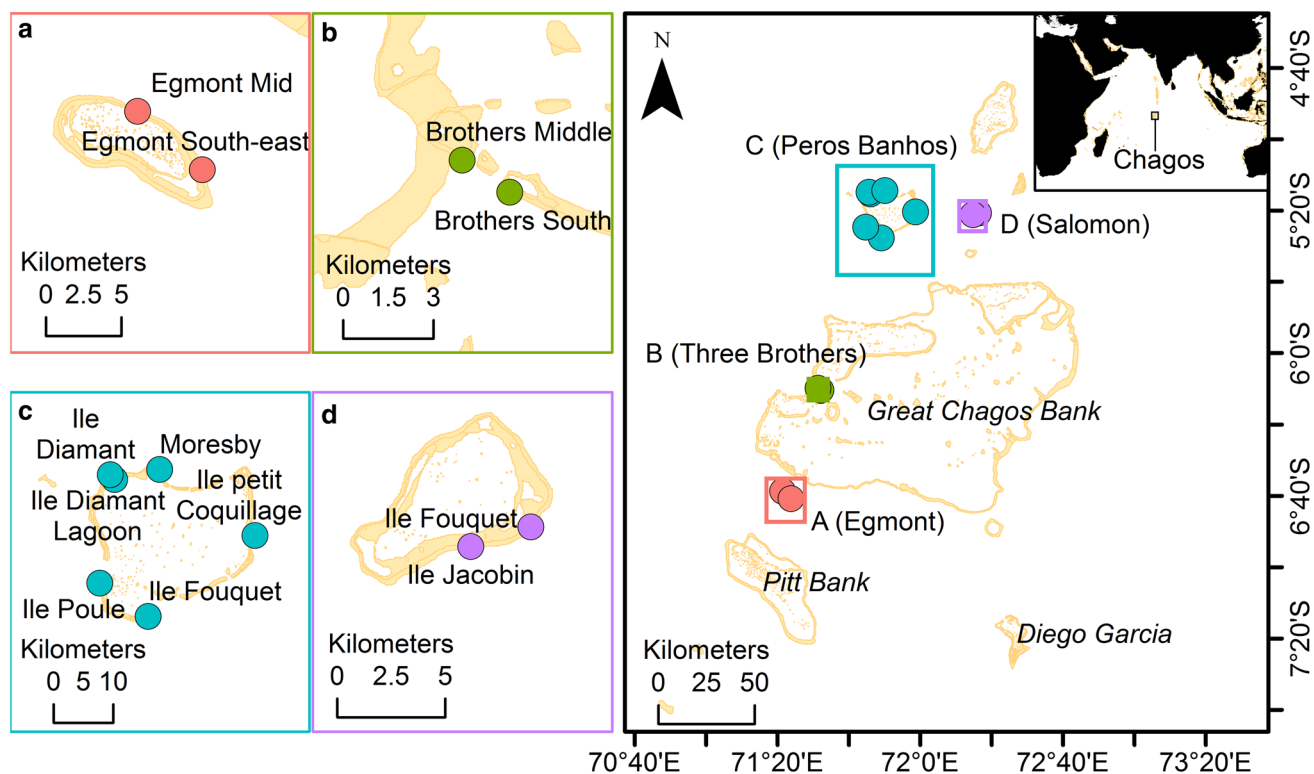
a

Egmont Mid

Egmont South-east

Kilometers
0 2.5 5

b

Brothers Middle

Brothers South

Kilometers
0 1.5 3

c

Ile Diamant

Moresby

Ile Diamant Lagoon

Ile petit Coquillage

Ile Poule

Ile Fouquet

Kilometers
0 5 10

d

Ile Fouquet

Ile Jacobin

Kilometers
0 2.5 5

N

Chagos

C (Peros Banhos)

D (Salomon)

B (Three Brothers)

Great Chagos Bank

A (Egmont)

Pitt Bank

Diego Garcia

Kilometers
0 25 50

4°40'S
5°20'S
6°0'S
6°40'S
7°20'S

70°40'E 71°20'E 72°0'E 72°40'E 73°20'E